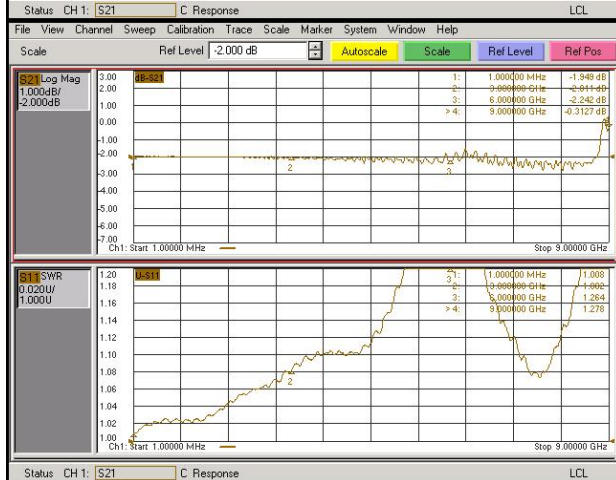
Status CH 1: S21 C Response LCL

File View Channel Sweep Calibration Trace Scale Marker System Window Help

Scale Ref Level -2.000 dB Autoscale Scale Ref Level Ref Pos

S21 Log Mag 1.000dB/ -2.000dB

dB-S21

3.00
2.00
1.00
0.00
-1.00
-2.00
-3.00
-4.00
-5.00
-6.00
-7.00

| | | |
|---|---|---|
| 1: | 1.000000 MHz | -1.949 dB |
| 2: | 3.000000 GHz | -2.011 dB |
| 3: | 6.000000 GHz | -2.242 dB |
| > 4: | 9.000000 GHz | -0.3127 dB |

2 3

Ch1: Start 1.00000 MHz Stop 9.00000 GHz

S11 SWR 0.020U/ 1.000U

U-S11

1.20
1.18
1.16
1.14
1.12
1.10
1.08
1.06
1.04
1.02
1.00

| | | |
|---|---|---|
| 1: | 1.000000 MHz | 1.008 |
| 2: | 3.000000 GHz | 1.082 |
| 3: | 6.000000 GHz | 1.264 |
| > 4: | 9.000000 GHz | 1.278 |

2 3

Ch1: Start 1.00000 MHz Stop 9.00000 GHz

Status CH 1: S21 C Response LCL